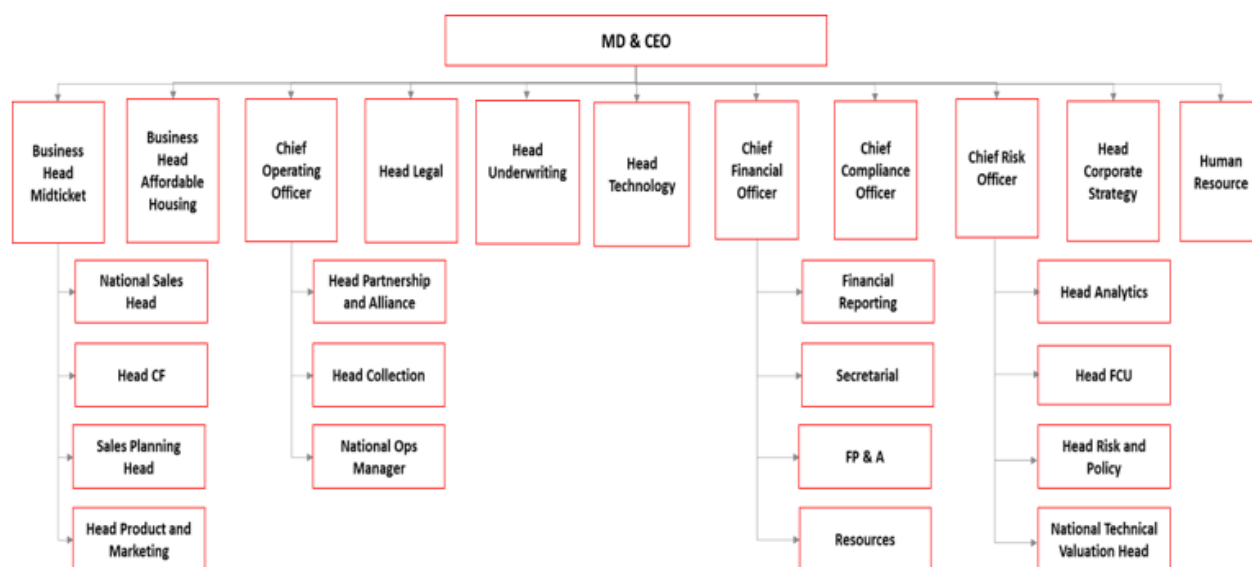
MD & CEO

Business Head Midticket

National Sales Head

Head CF

Sales Planning Head

Head Product and Marketing

Business Head Affordable Housing

Chief Operating Officer

Head Partnership and Alliance

Head Collection

National Ops Manager

Head Legal

Head Underwriting

Head Technology

Chief Financial Officer

Financial Reporting

Secretarial

FP & A

Resources

Chief Compliance Officer

Chief Risk Officer

Head Analytics

Head FCU

Head Risk and Policy

National Technical Valuation Head

Head Corporate Strategy

Human Resource